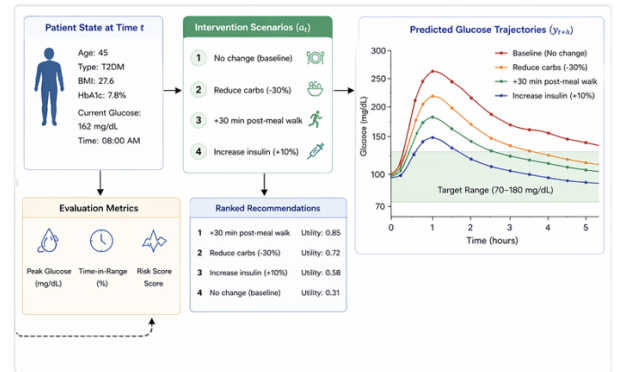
Patient State at Time $t$

Age: 45
Type: T2DM
BMI: 27.6
HbA1c: 7.8%

Current Glucose: 162 mg/dL
Time: 08:00 AM

Intervention Scenarios ($a_t$)

1 No change (baseline)

2 Reduce carbs (-30%)

3 +30 min post-meal walk

4 Increase insulin (+10%)

Predicted Glucose Trajectories ($y_{t+h}$)

Baseline (No change)
Reduce carbs (-30%)
+30 min post-meal walk
Increase insulin (+10%)

300
250
200
150
100
70

Glucose (mg/dL)

Target Range (70–180 mg/dL)

0 1 2 3 4 5

Time (hours)

Evaluation Metrics

Peak Glucose (mg/dL)

Time-in-Range (%)

Risk Score Score

Ranked Recommendations

| | | |
|---|---|---|
| 1 | +30 min post-meal walk | Utility: 0.85 |
| 2 | Reduce carbs (-30%) | Utility: 0.72 |
| 3 | Increase insulin (+10%) | Utility: 0.58 |
| 4 | No change (baseline) | Utility: 0.31 |